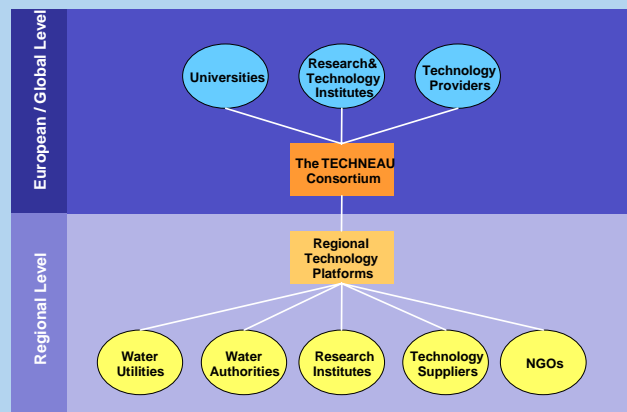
European / Global Level

Universities

Research& Technology Institutes

Technology Providers

The TECHNEAU Consortium

Regional Level

Regional Technology Platforms

Water Utilities

Water Authorities

Research Institutes

Technology Suppliers

NGOs